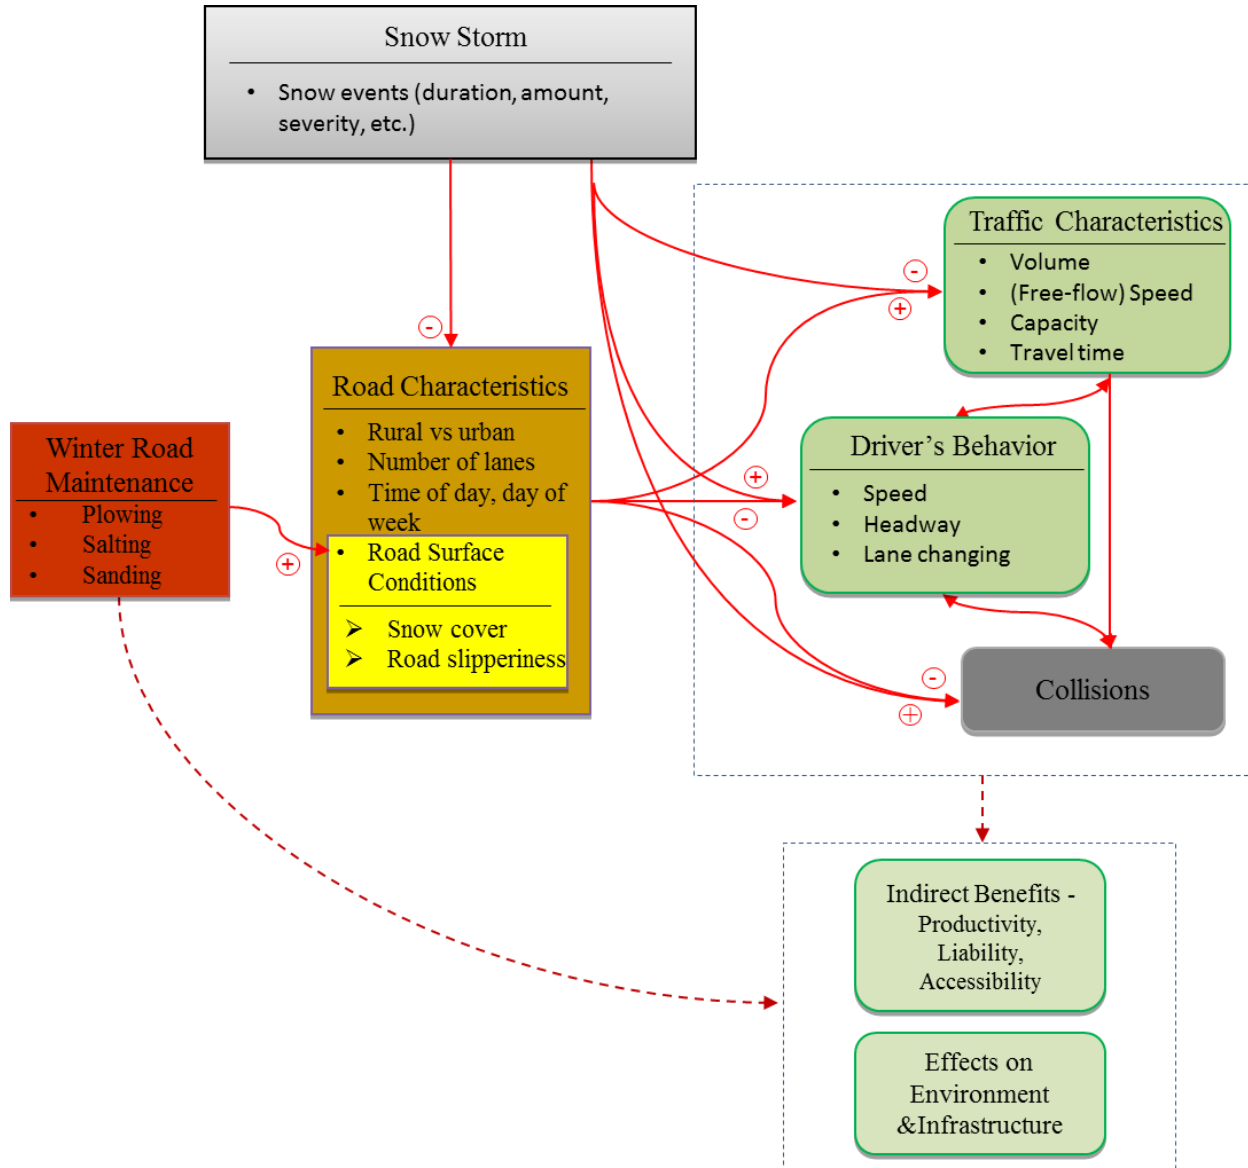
Snow Storm

- Snow events (duration, amount, severity, etc.)

Traffic Characteristics

- Volume
- (Free-flow) Speed
- Capacity
- Travel time

-

+

-

Road Characteristics

- Rural vs urban
- Number of lanes
- Time of day, day of week
- Road Surface Conditions

➢ Snow cover
➢ Road slipperiness

Winter Road Maintenance

- Plowing
- Salting
- Sanding

+

+

-

Driver's Behavior

- Speed
- Headway
- Lane changing

-

+

Collisions

Indirect Benefits - Productivity, Liability, Accessibility

Effects on Environment &Infrastructure